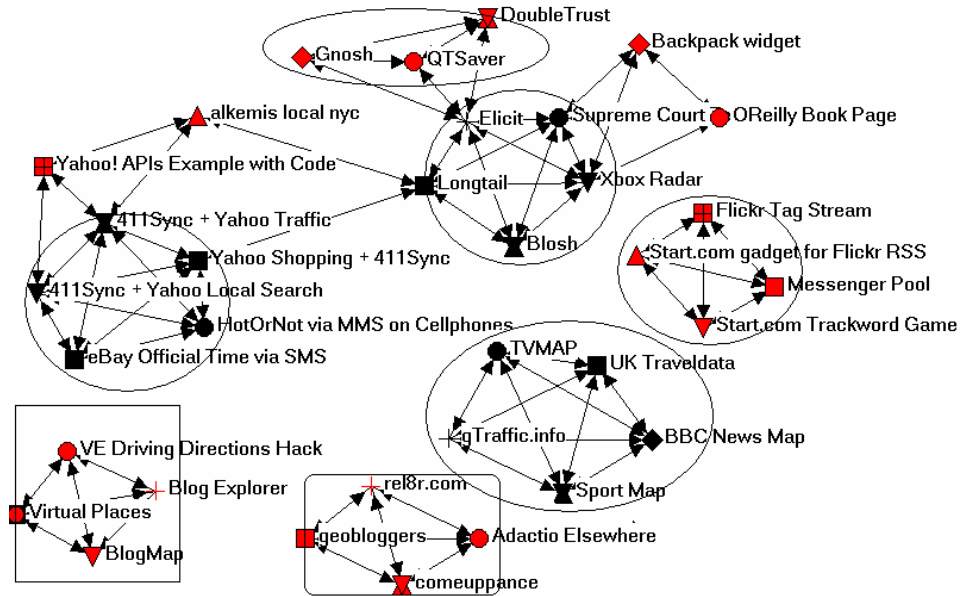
DoubleTrust
Gnosh
QTSaver
Backpack widget
alkemis local nyc
Elicit
Supreme Court
OReilly Book Page
Yahoo! APIs Example with Code
Longtail
Xbox Radar
411Sync + Yahoo Traffic
Blosh
Flickr Tag Stream
Yahoo Shopping + 411Sync
Start.com gadget for Flickr RSS
411Sync + Yahoo Local Search
Messenger Pool
HotOrNot via MMS on Cellphones
Start.com Trackword Game
eBay Official Time via SMS
TVMAP
UK Traveldata
gTraffic.info
BBC News Map
VE Driving Directions Hack
Blog Explorer
Sport Map
Virtual Places
rel8r.com
BlogMap
geobloggers
Adactio Elsewhere
comeuppance